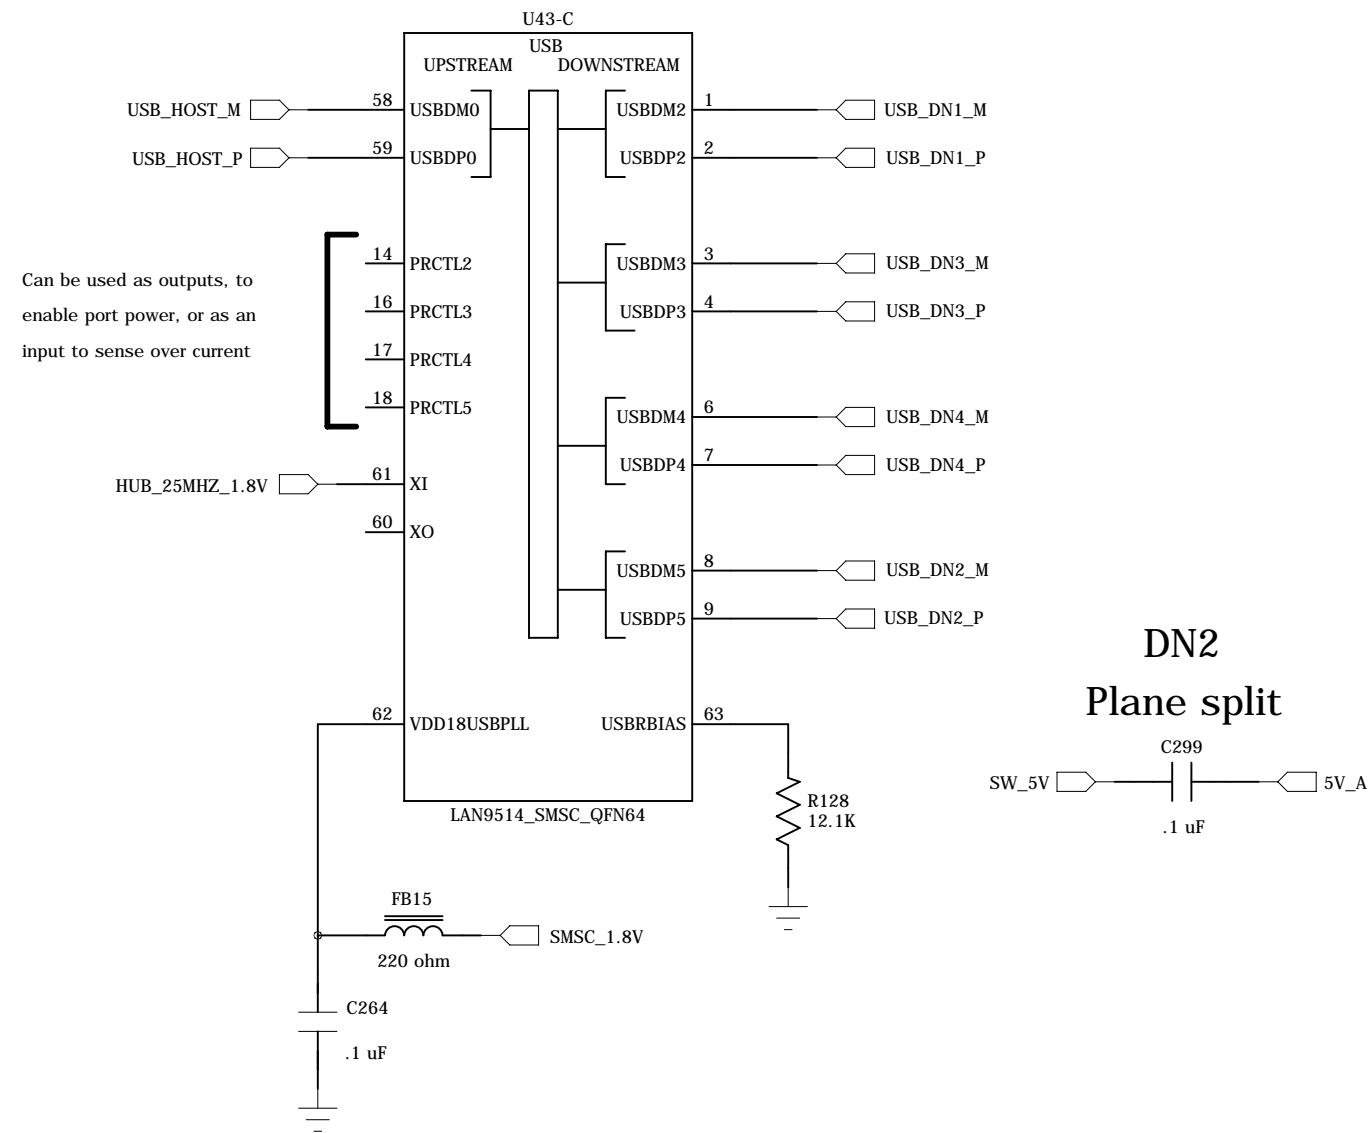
U43-C
USB
UPSTREAM DOWNSTREAM

USB_HOST_M 58 USBDM0
USB_HOST_P 59 USBDP0

USBDM2 1 USB_DN1_M
USBDP2 2 USB_DN1_P

Can be used as outputs, to enable port power, or as an input to sense over current

14 PRCTL2
16 PRCTL3
17 PRCTL4
18 PRCTL5

USBDM3 3 USB_DN3_M
USBDP3 4 USB_DN3_P

USBDM4 6 USB_DN4_M
USBDP4 7 USB_DN4_P

HUB_25MHZ_1.8V 61 XI
60 XO

USBDM5 8 USB_DN2_M
USBDP5 9 USB_DN2_P

DN2
Plane split

62 VDD18USBPLL
USBRBIAS 63

LAN9514_SMSC_QFN64

R128
12.1K

C299
SW_5V
5V_A
.1 uF

FB15
220 ohm
SMSC_1.8V

C264
.1 uF